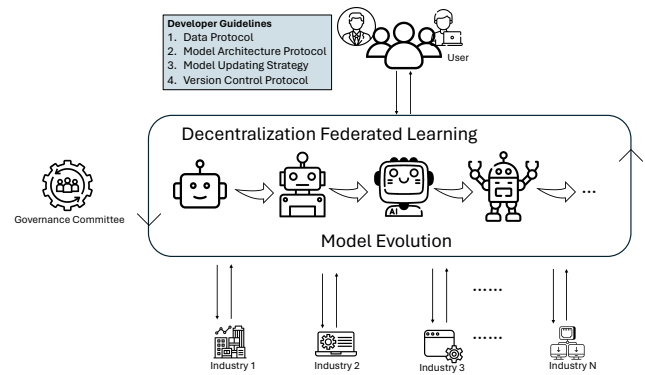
Developer Guidelines
1. Data Protocol
2. Model Architecture Protocol
3. Model Updating Strategy
4. Version Control Protocol

User

Decentralization Federated Learning

Governance Committee

AI

...

Model Evolution

......

......

Industry 1

Industry 2

Industry 3

Industry N